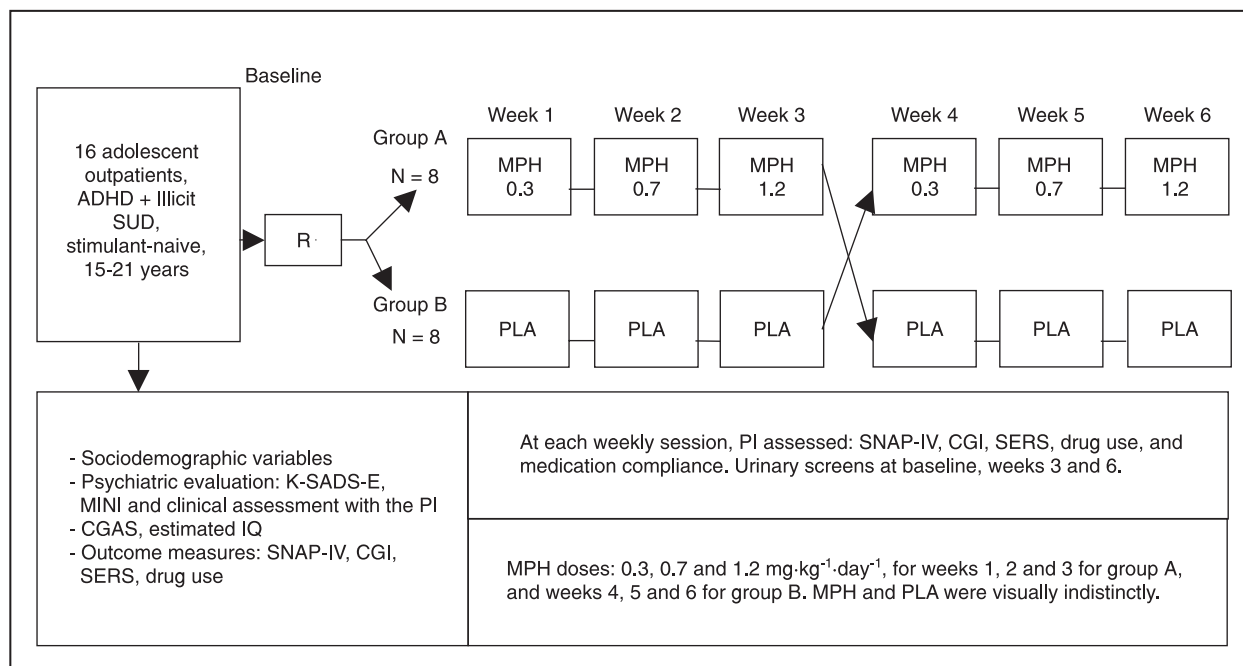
Baseline

16 adolescent outpatients, ADHD + Illicit SUD, stimulant-naive, 15-21 years

R

Group A
N = 8

Group B
N = 8

Week 1
Week 2
Week 3
Week 4
Week 5
Week 6

MPH 0.3
MPH 0.7
MPH 1.2
MPH 0.3
MPH 0.7
MPH 1.2

PLA
PLA
PLA
PLA
PLA
PLA

- Sociodemographic variables
- Psychiatric evaluation: K-SADS-E, MINI and clinical assessment with the PI
- CGAS, estimated IQ
- Outcome measures: SNAP-IV, CGI, SERS, drug use

At each weekly session, PI assessed: SNAP-IV, CGI, SERS, drug use, and medication compliance. Urinary screens at baseline, weeks 3 and 6.

MPH doses: 0.3, 0.7 and 1.2 $mg \cdot kg^{-1} \cdot day^{-1}$, for weeks 1, 2 and 3 for group A, and weeks 4, 5 and 6 for group B. MPH and PLA were visually indistinctly.